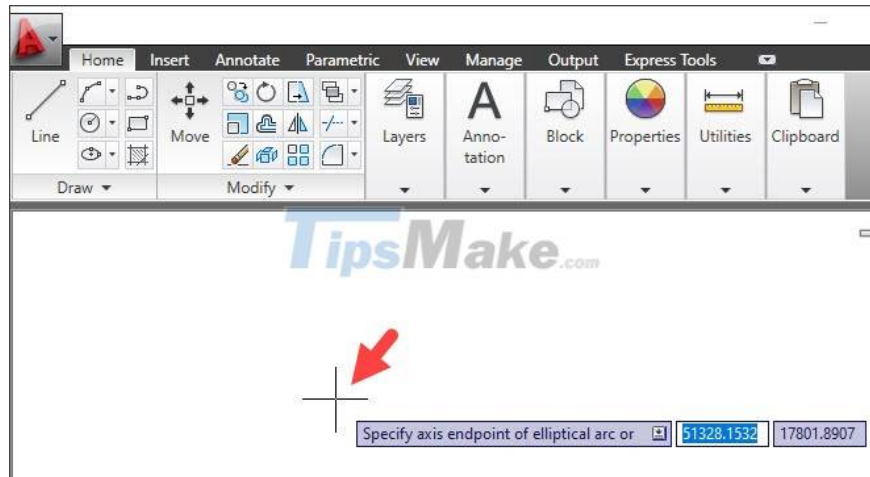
Home Insert Annotate Parametric View Manage Output Express Tools

Line

Move

Layers

Anno-tation

Block

Properties

Utilities

Clipboard

Draw ▼

Modify ▼

TipsMake.com

Specify axis endpoint of elliptical arc or 51328.1532 17801.8907